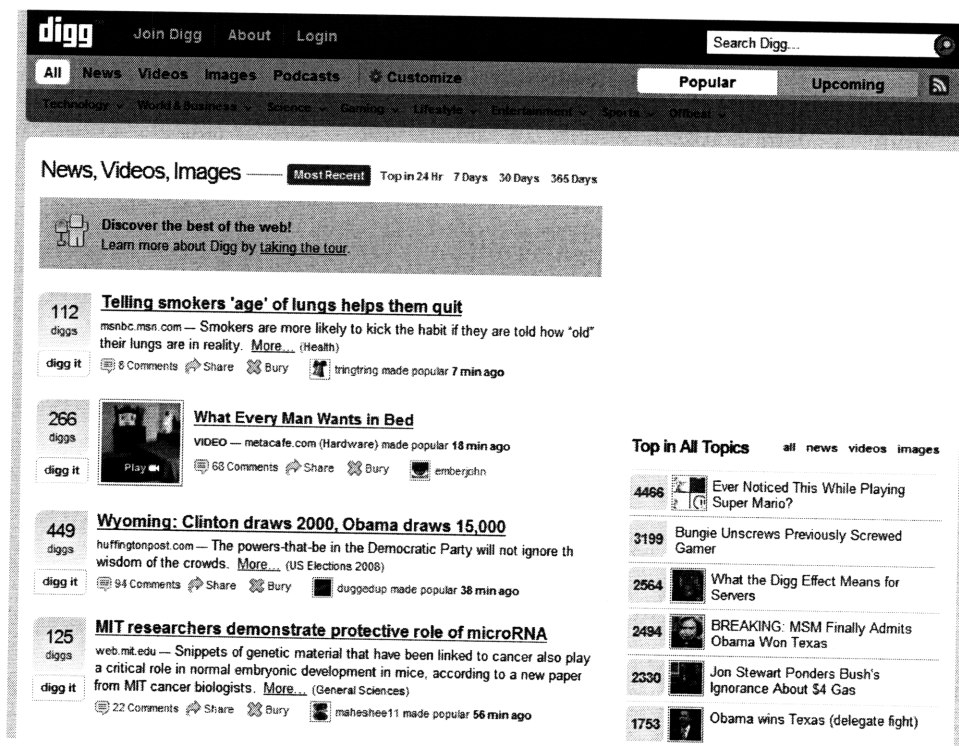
digg Join Digg About Login

Search Digg...

All News Videos Images Podcasts Customize

Popular Upcoming

Technology World & Business Science Gaming Lifestyle Entertainment Sports Offbeat

News, Videos, Images Most Recent Top in 24 Hr 7 Days 30 Days 365 Days

Discover the best of the web!
Learn more about Digg by taking the tour.

112 diggs digg it

Telling smokers 'age' of lungs helps them quit

msnbc.msn.com — Smokers are more likely to kick the habit if they are told how "old" their lungs are in reality. More... (Health)

8 Comments Share Bury tringtring made popular 7 min ago

266 diggs digg it

Play

What Every Man Wants in Bed

VIDEO — metacafe.com (Hardware) made popular 18 min ago

68 Comments Share Bury emberjohn

449 diggs digg it

Wyoming: Clinton draws 2000, Obama draws 15,000

huffingtonpost.com — The powers-that-be in the Democratic Party will not ignore th wisdom of the crowds. More... (US Elections 2008)

94 Comments Share Bury duggedup made popular 38 min ago

125 diggs digg it

MIT researchers demonstrate protective role of microRNA

web.mit.edu — Snippets of genetic material that have been linked to cancer also play a critical role in normal embryonic development in mice, according to a new paper from MIT cancer biologists. More... (General Sciences)

22 Comments Share Bury maheshee11 made popular 56 min ago

Top in All Topics all news videos images

4466 Ever Noticed This While Playing Super Mario?

3199 Bungie Unscrews Previously Screwed Gamer

2564 What the Digg Effect Means for Servers

2494 BREAKING: MSM Finally Admits Obama Won Texas

2330 Jon Stewart Ponders Bush's Ignorance About $4 Gas

1753 Obama wins Texas (delegate fight)